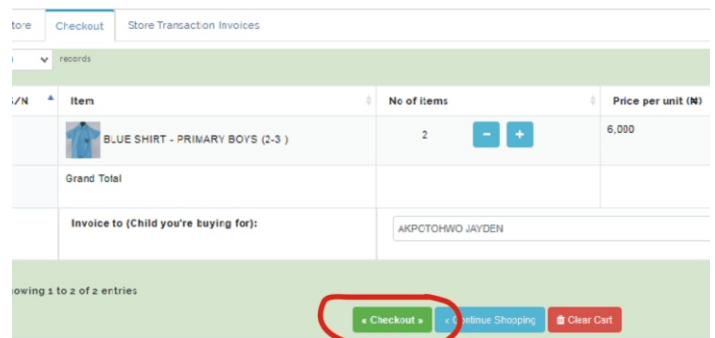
tore | Checkout | Store Transaction Invoices

records

| S/N | Item | No of items | Price per unit (₦) |
|---|---|---|---|
| | BLUE SHIRT - PRIMARY BOYS (2-3 ) | 2 − + | 6,000 |
| | Grand Total | | |
| | Invoice to (Child you're buying for): | AKPOTOHWO JAYDEN | |

owing 1 to 2 of 2 entries

« Checkout » | « C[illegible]tinue Shopping | Clear Cart